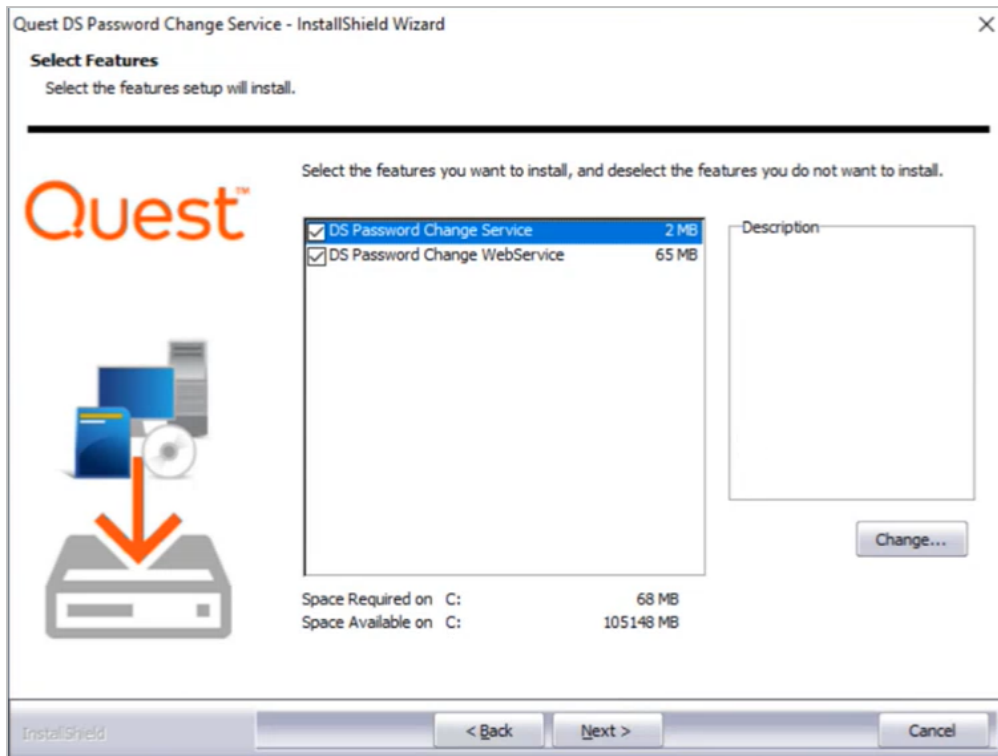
Quest DS Password Change Service - InstallShield Wizard

Select Features

Select the features setup will install.

Quest™

Select the features you want to install, and deselect the features you do not want to install.

DS Password Change Service 2 MB
DS Password Change WebService 65 MB

Description

Change...

Space Required on C: 68 MB
Space Available on C: 105148 MB

InstallShield

< Back

Next >

Cancel